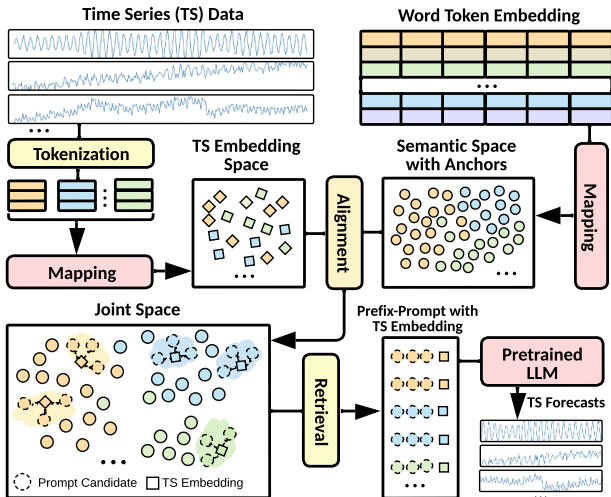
Time Series (TS) Data

Word Token Embedding

...

...

Tokenization

Mapping

TS Embedding Space

...

Alignment

Semantic Space with Anchors

...

Mapping

Joint Space

...

Prompt Candidate

TS Embedding

Retrieval

Prefix-Prompt with TS Embedding

...

Pretrained LLM

TS Forecasts